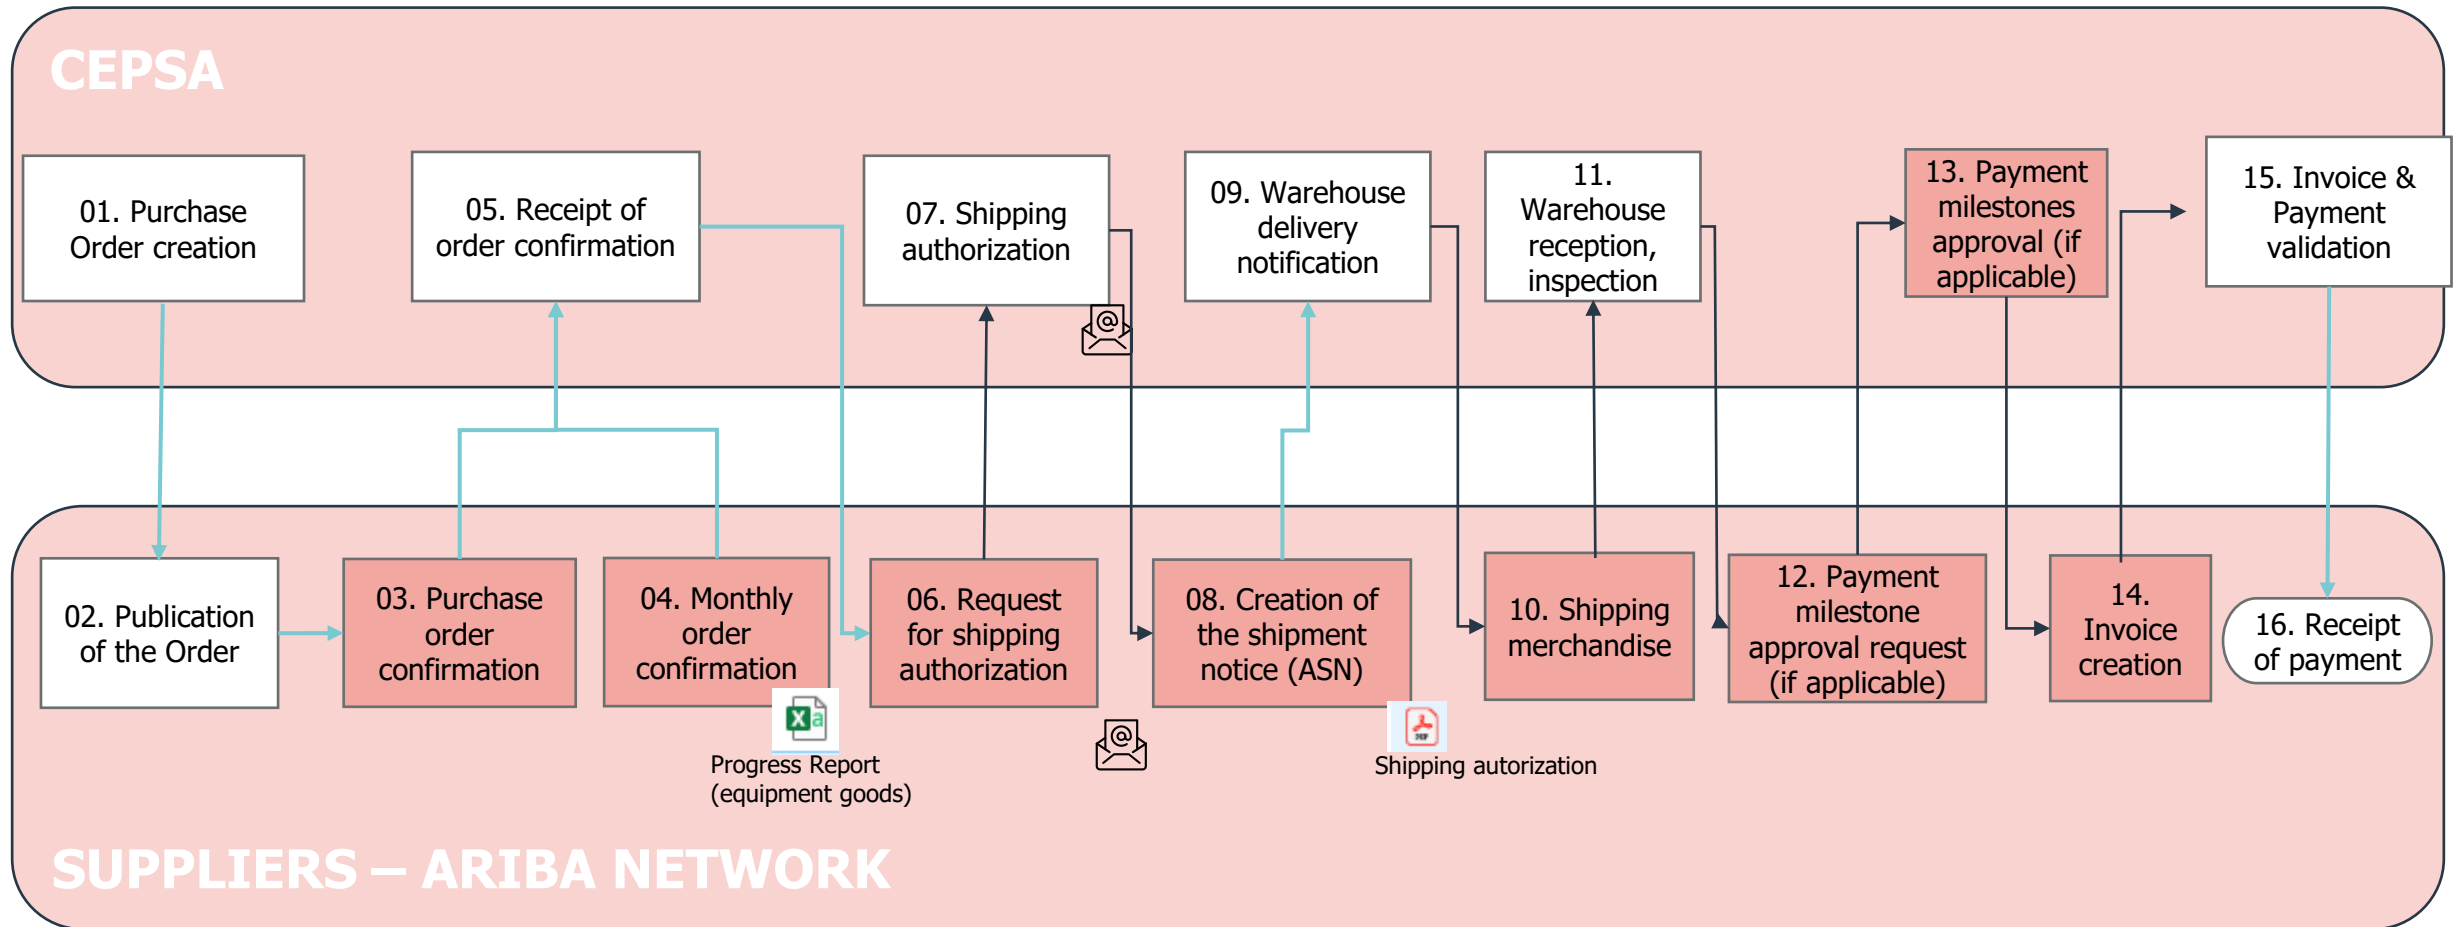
CEPSA

01. Purchase Order creation

05. Receipt of order confirmation

07. Shipping authorization

09. Warehouse delivery notification

11. Warehouse reception, inspection

13. Payment milestones approval (if applicable)

15. Invoice & Payment validation

02. Publication of the Order

03. Purchase order confirmation

04. Monthly order confirmation

06. Request for shipping authorization

08. Creation of the shipment notice (ASN)

10. Shipping merchandise

12. Payment milestone approval request (if applicable)

14. Invoice creation

16. Receipt of payment

Progress Report (equipment goods)

Shipping autorization

SUPPLIERS – ARIBA NETWORK